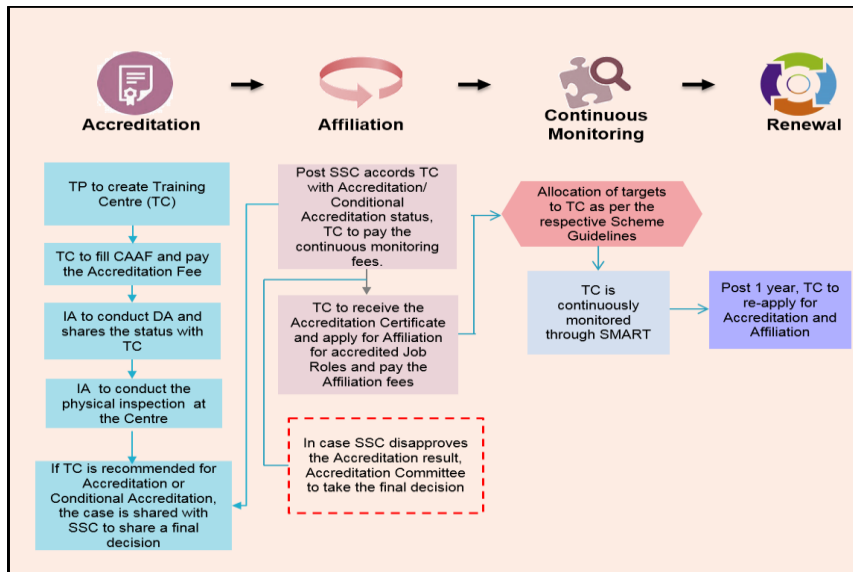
Accreditation

Affiliation

Continuous Monitoring

Renewal

TP to create Training Centre (TC)

TC to fill CAAF and pay the Accreditation Fee

IA to conduct DA and shares the status with TC

IA to conduct the physical inspection at the Centre

If TC is recommended for Accreditation or Conditional Accreditation, the case is shared with SSC to share a final decision

Post SSC accords TC with Accreditation/ Conditional Accreditation status, TC to pay the continuous monitoring fees.

TC to receive the Accreditation Certificate and apply for Affiliation for accredited Job Roles and pay the Affiliation fees

In case SSC disapproves the Accreditation result, Accreditation Committee to take the final decision

Allocation of targets to TC as per the respective Scheme Guidelines

TC is continuously monitored through SMART

Post 1 year, TC to re-apply for Accreditation and Affiliation